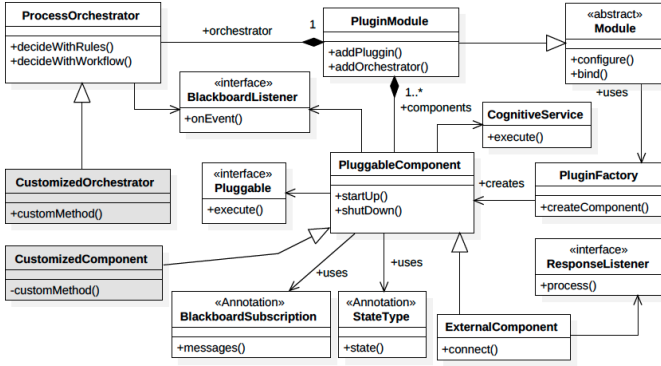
ProcessOrchestrator

+decideWithRules()
+decideWithWorkflow()

+orchestrator

1

PluginModule

+addPluggin()
+addOrchestrator()

«abstract»
Module

+configure()
+bind()

«interface»
BlackboardListener

+onEvent()

1..*
+components

CognitiveService

+execute()

+uses

CustomizedOrchestrator

+customMethod()

«interface»
Pluggable

+execute()

PluggableComponent

+startUp()
+shutDown()

+creates

PluginFactory

+createComponent()

CustomizedComponent

-customMethod()

«interface»
ResponseListener

+process()

+uses

+uses

«Annotation»
BlackboardSubscription

+messages()

«Annotation»
StateType

+state()

ExternalComponent

+connect()